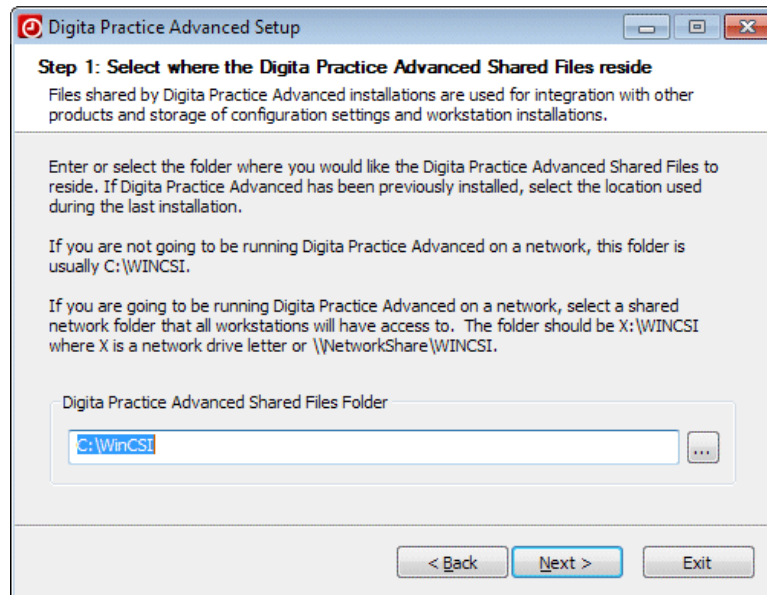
Digita Practice Advanced Setup

Step 1: Select where the Digita Practice Advanced Shared Files reside

Files shared by Digita Practice Advanced installations are used for integration with other products and storage of configuration settings and workstation installations.

Enter or select the folder where you would like the Digita Practice Advanced Shared Files to reside. If Digita Practice Advanced has been previously installed, select the location used during the last installation.

If you are not going to be running Digita Practice Advanced on a network, this folder is usually C:\WINCSI.

If you are going to be running Digita Practice Advanced on a network, select a shared network folder that all workstations will have access to. The folder should be X:\WINCSI where X is a network drive letter or \\NetworkShare\WINCSI.

Digita Practice Advanced Shared Files Folder

C:\WinCSI

...

< Back

Next >

Exit